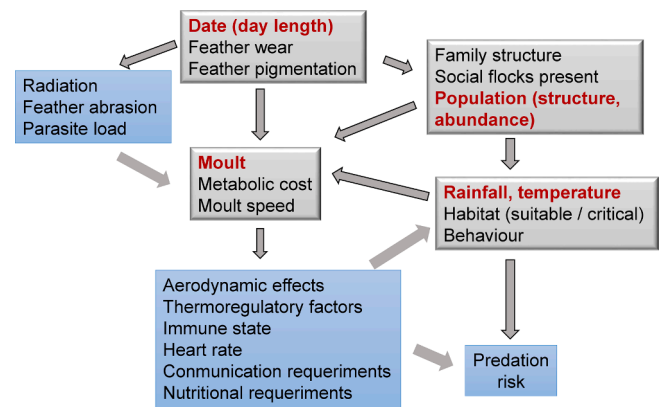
Date (day length)
Feather wear
Feather pigmentation

Radiation
Feather abrasion
Parasite load

Family structure
Social flocks present
Population (structure, abundance)

Moult
Metabolic cost
Moult speed

Rainfall, temperature
Habitat (suitable / critical)
Behaviour

Aerodynamic effects
Thermoregulatory factors
Immune state
Heart rate
Conmunication requeriments
Nutritional requeriments

Predation risk